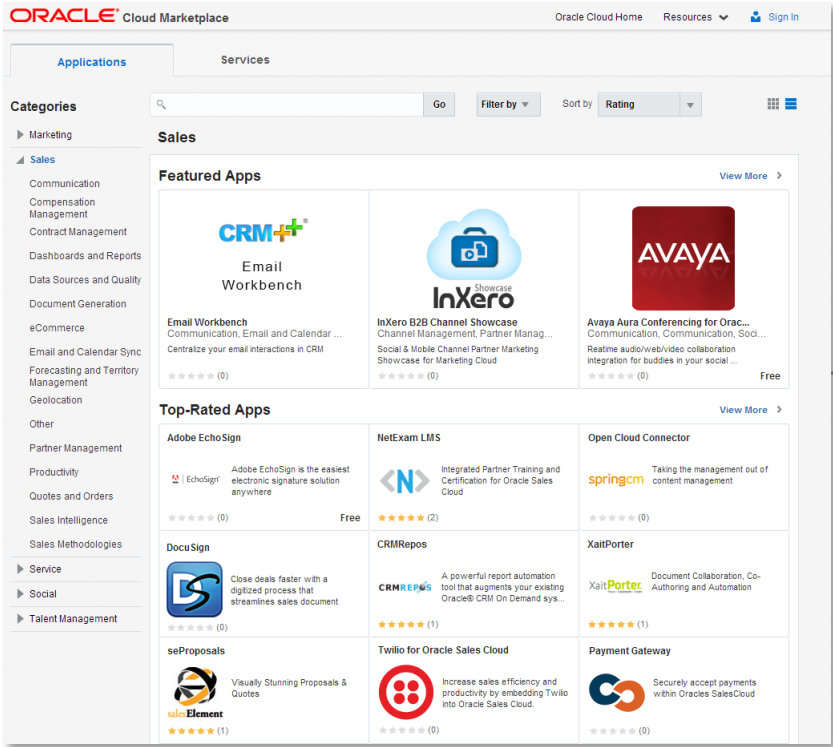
ORACLE Cloud Marketplace

Oracle Cloud Home Resources Sign In

Applications

Services

Categories

Marketing

Sales

Communication

Compensation Management

Contract Management

Dashboards and Reports

Data Sources and Quality

Document Generation

eCommerce

Email and Calendar Sync

Forecasting and Territory Management

Geolocation

Other

Partner Management

Productivity

Quotes and Orders

Sales Intelligence

Sales Methodologies

Service

Social

Talent Management

Go

Filter by

Sort by Rating

Sales

Featured Apps

View More

CRM++ Email Workbench

Email Workbench
Communication, Email and Calendar ...
Centralize your email interactions in CRM
(0)

InXero Showcase

InXero B2B Channel Showcase
Channel Management, Partner Manag...
Social & Mobile Channel Partner Marketing Showcase for Marketing Cloud
(0)

AVAYA

Avaya Aura Conferencing for Orac...
Communication, Communication, Soci...
Realtime audio/web/video collaboration integration for buddies in your social ...
(0)
Free

Top-Rated Apps

View More

Adobe EchoSign
EchoSign
Adobe EchoSign is the easiest electronic signature solution anywhere
(0)
Free

NetExam LMS
N
Integrated Partner Training and Certification for Oracle Sales Cloud
(2)

Open Cloud Connector
springcm
Taking the management out of content management
(0)

DocuSign
Close deals faster with a digitized process that streamlines sales document
(0)

CRMRepos
CRMREPOS
A powerful report automation tool that augments your existing Oracle® CRM On Demand sys...
(1)

XaitPorter
XaitPorter
Document Collaboration, Co-Authoring and Automation
(1)

seProposals
salesElement
Visually Stunning Proposals & Quotes
(1)

Twilio for Oracle Sales Cloud
Increase sales efficiency and productivity by embedding Twilio into Oracle Sales Cloud.
(0)

Payment Gateway
Securely accept payments within Oracles SalesCloud
(0)